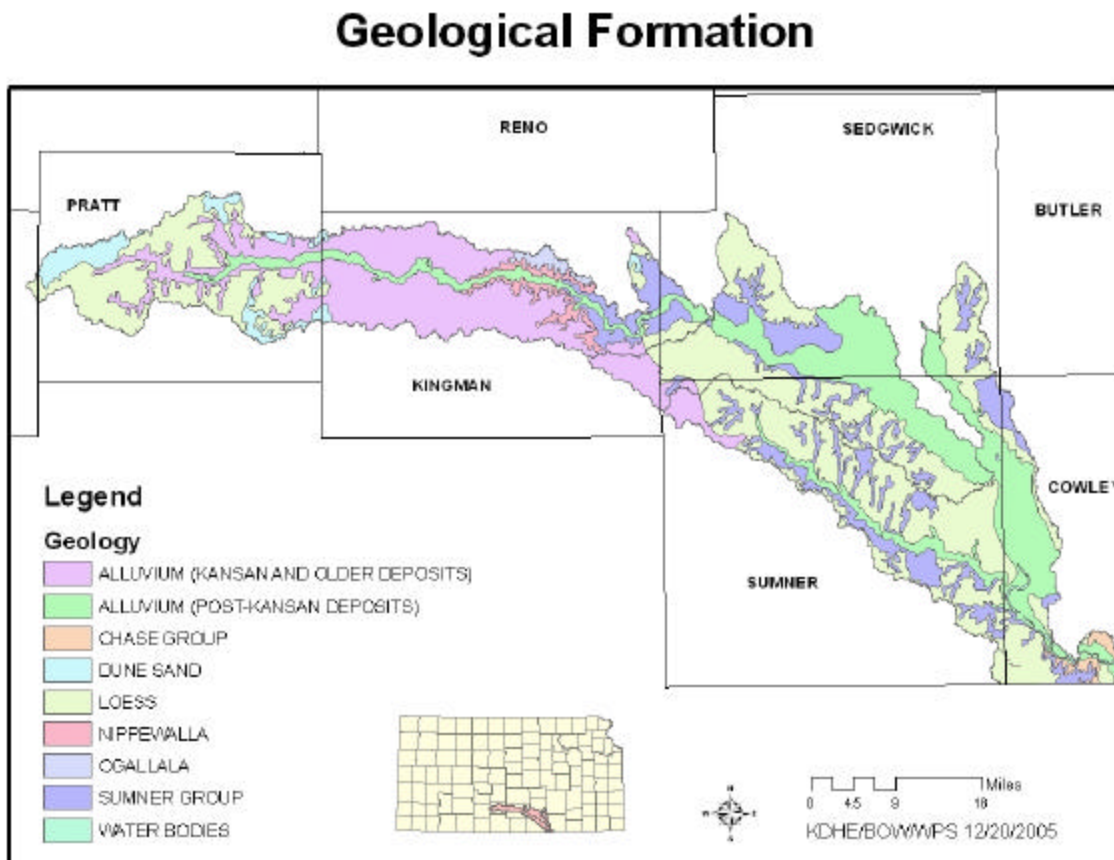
Geological Formation

RENO

SEDGWICK

PRATT

BUTLER

KINGMAN

COWLEY

SUMNER

Legend

Geology

ALLUVIUM (KANSAN AND OLDER DEPOSITS)

ALLUVIUM (POST-KANSAN DEPOSITS)

CHASE GROUP

DUNE SAND

LOESS

NIPPEWALLA

OGALLALA

SUMNER GROUP

WATER BODIES

0 4.5 9 18 Miles

KDHE/BOW/WPS 12/20/2005